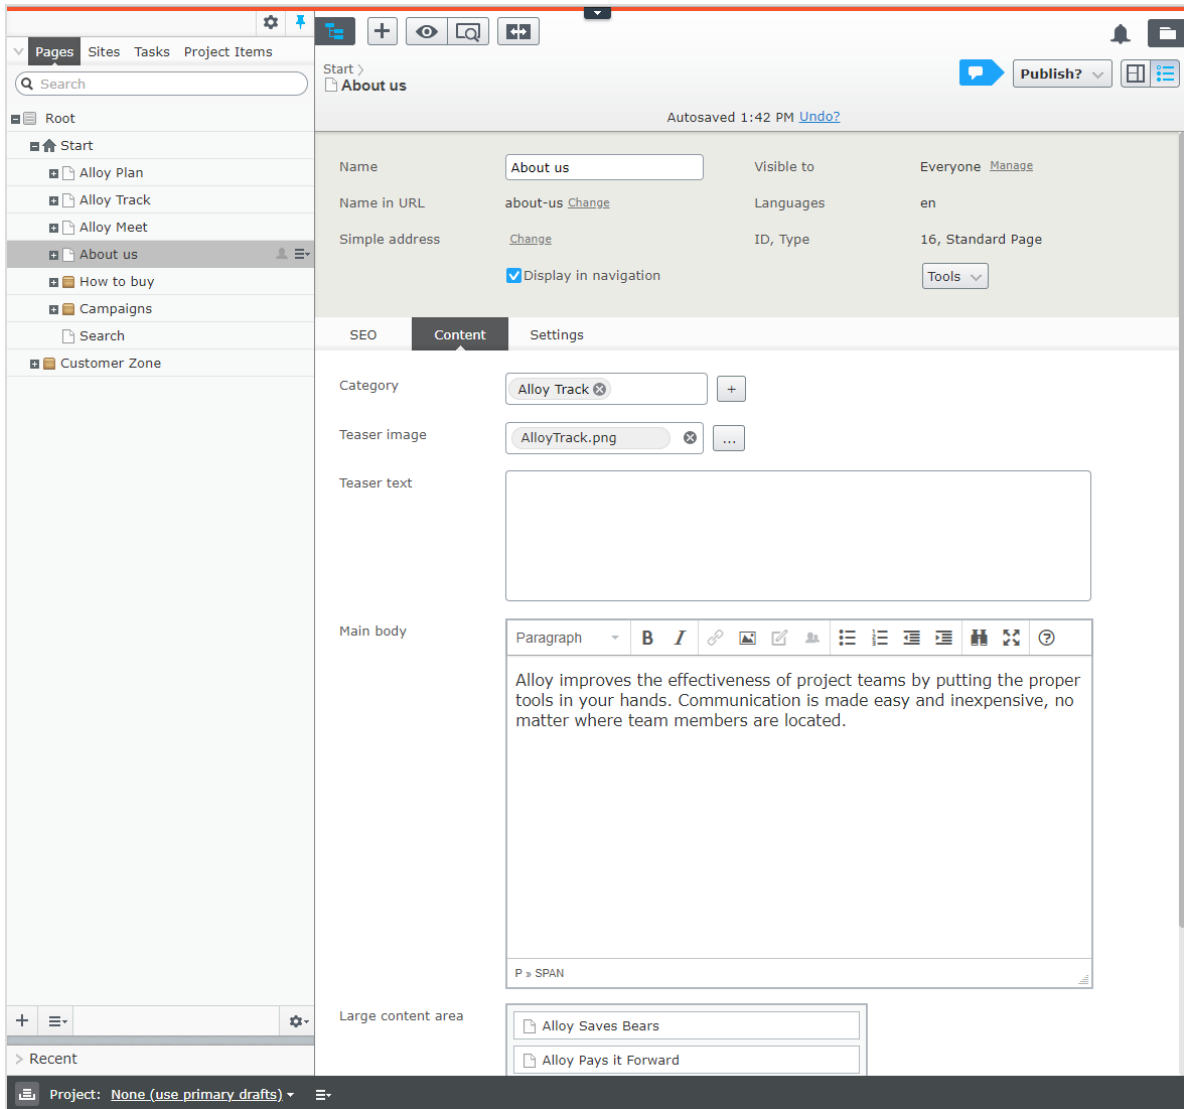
Pages Sites Tasks Project Items

Search

Root
Start
Alloy Plan
Alloy Track
Alloy Meet
About us
How to buy
Campaigns
Search
Customer Zone

Recent

Project: None (use primary drafts)

Start
About us

Publish?

Autosaved 1:42 PM Undo?

Name About us
Name in URL about-us Change
Simple address Change
Display in navigation
Visible to Everyone Manage
Languages en
ID, Type 16, Standard Page
Tools

SEO Content Settings

Category Alloy Track +
Teaser image AlloyTrack.png ...
Teaser text

Main body
Paragraph
Alloy improves the effectiveness of project teams by putting the proper tools in your hands. Communication is made easy and inexpensive, no matter where team members are located.

P » SPAN

Large content area
Alloy Saves Bears
Alloy Pays it Forward